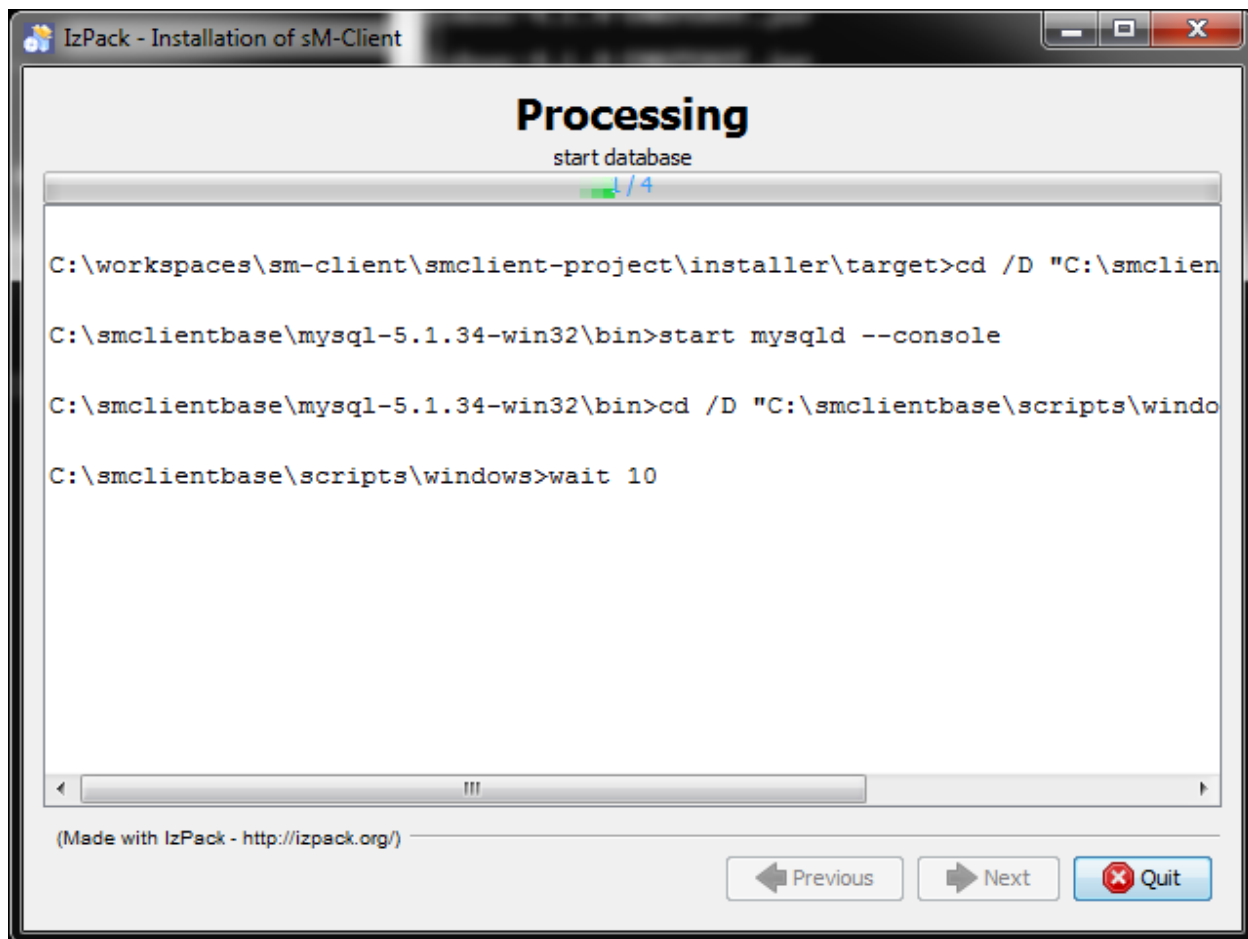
IzPack - Installation of sM-Client

Processing

start database

1 / 4

C:\workspaces\sm-client\smclient-project\installer\target>cd /D "C:\smclien

C:\smclientbase\mysql-5.1.34-win32\bin>start mysqld --console

C:\smclientbase\mysql-5.1.34-win32\bin>cd /D "C:\smclientbase\scripts\windo

C:\smclientbase\scripts\windows>wait 10

(Made with IzPack - http://izpack.org/)

Previous

Next

Quit